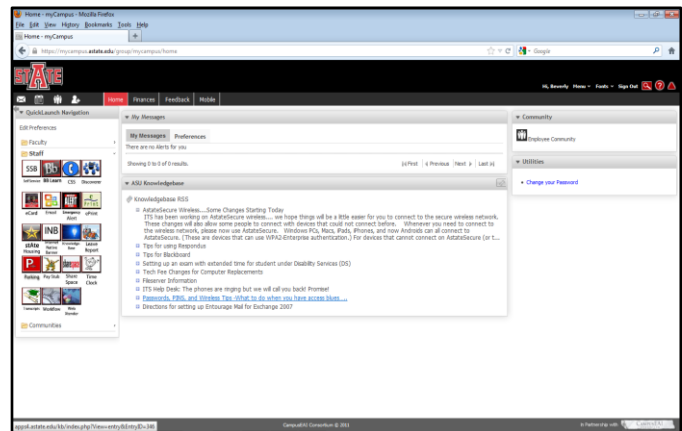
Home - myCampus - Mozilla Firefox
File Edit View History Bookmarks Tools Help
Home - myCampus
https://mycampus.astate.edu/group/mycampus/home
Google

STATE

Hi, Beverly Menu Fonts Sign Out

Home Finances Feedback Mobile

QuickLaunch Navigation
Edit Preferences
Faculty
Staff
SSB BbLearn CSS Discoverer
eCard Email Emergency Alert ePrint
iNB
Housing Knowledge Base Leave Report
Parking Pay Stub Share Space Time Clock
Transcripts WebAdvisor Web Booster
Communities

My Messages
My Messages Preferences
There are no Alerts for you
Showing 0 to 0 of 0 results. |◄First ◄ Previous Next ► Last ►|

ASU Knowledgebase
Knowledgebase RSS
AstateSecure Wireless.....Some Changes Starting Today
ITS has been working on AstateSecure wireless.... we hope things will be a little easier for you to connect to the secure wireless network. These changes will also allow some people to connect with devices that could not connect before. Whenever you need to connect to the wireless network, please now use AstateSecure. Windows PCs, Macs, iPads, iPhones, and now Androids can all connect to AstateSecure. (These are devices that can use WPA2-Enterprise authentication.) For devices that cannot connect on AstateSecure (or t...
Tips for using Respondus
Tips for Blackboard
Setting up an exam with extended time for student under Disability Services (DS)
Tech Fee Changes for Computer Replecements
Fileserver Information
ITS Help Desk: The phones are ringing but we will call you back! Promise!
Passwords, PINS, and Wireless Tips -What to do when you have access blues....
Directions for setting up Entourage Mail for Exchange 2007

Community
Employee Community

Utilities
Change your Password

apps6.astate.edu/kb/index.php?View=entry&EntryID=346
CampusEAI Consortium © 2011
In Partnership with